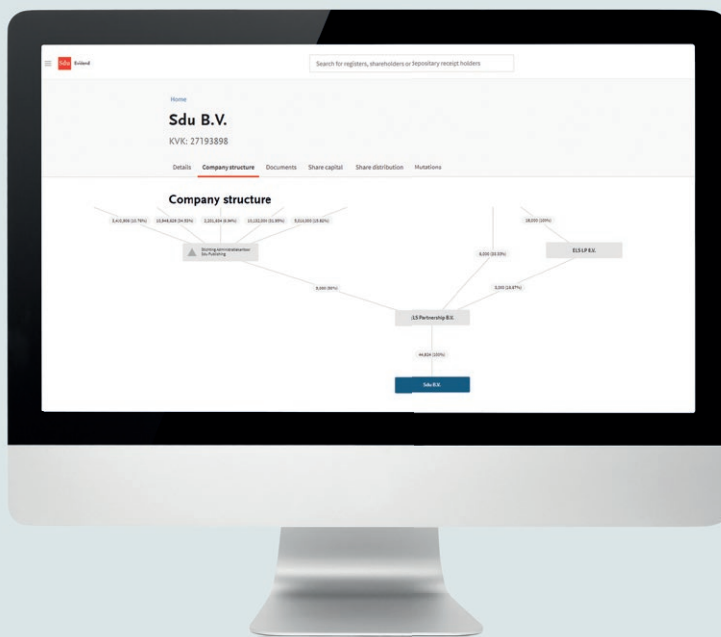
Sdu Evidend

Search for registers, shareholders or depository receipt holders

Home

Sdu B.V.

KVK: 27193898

Details Company structure Documents Share capital Share distribution Mutations

Company structure

2,415,000 (10.78%) 10,848,828 (34.05%) 2,201,834 (6.84%) 11,132,000 (31.89%) 5,515,000 (15.82%)

Stichting Administratiekantoor Sdu Publishing

18,000 (20%)

ILS LP B.V.

8,000 (34.53%)

5,840 (90%)

3,000 (23.47%)

ILS Partnership B.V.

44,804 (100%)

Sdu B.V.